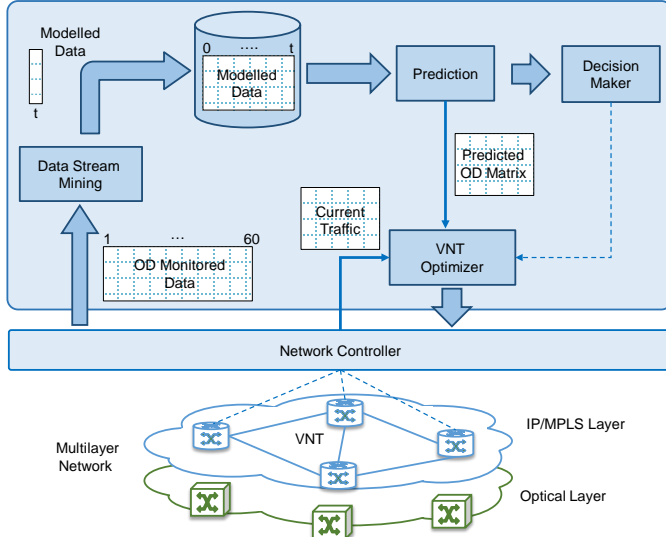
Modelled Data

t

0 .... t

Modelled Data

Prediction

Decision Maker

Data Stream Mining

Predicted OD Matrix

Current Traffic

VNT Optimizer

1 ... 60

OD Monitored Data

Network Controller

IP/MPLS Layer

VNT

Multilayer Network

Optical Layer